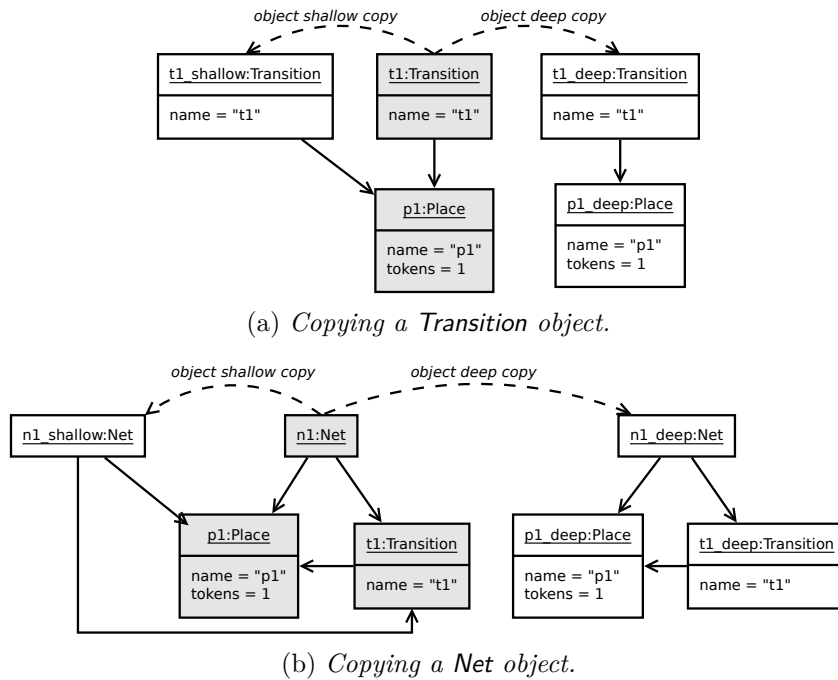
object shallow copy

object deep copy

t1_shallow:Transition

name = "t1"

t1:Transition

name = "t1"

t1_deep:Transition

name = "t1"

p1:Place

name = "p1"
tokens = 1

p1_deep:Place

name = "p1"
tokens = 1

(a) Copying a Transition object.

object shallow copy

object deep copy

n1_shallow:Net

n1:Net

n1_deep:Net

p1:Place

name = "p1"
tokens = 1

t1:Transition

name = "t1"

p1_deep:Place

name = "p1"
tokens = 1

t1_deep:Transition

name = "t1"

(b) Copying a Net object.